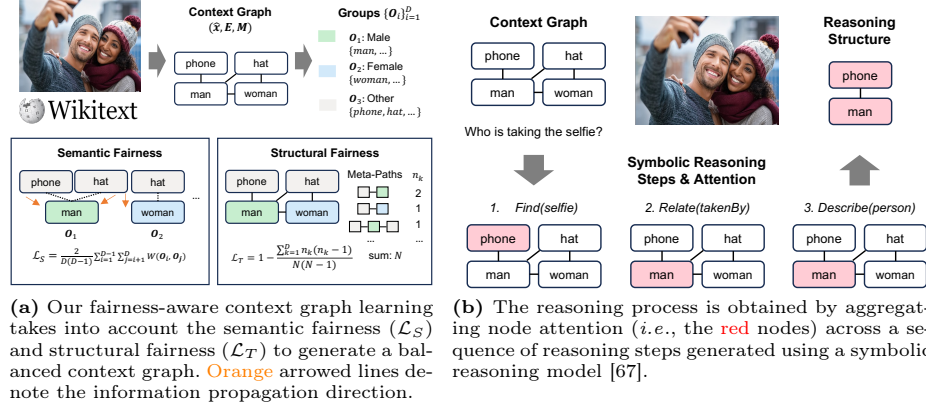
Wikitext

Context Graph $(\hat{x}, E, M)$

phone
hat
man
woman

Groups $\{O_i\}_{i=1}^{D}$

$O_1$: Male $\{man, ...\}$

$O_2$: Female $\{woman, ...\}$

$O_3$: Other $\{phone, hat, ...\}$

Semantic Fairness

phone
hat
hat
...
man
woman

$O_1$
$O_2$

$\mathcal{L}_S = \frac{2}{D(D-1)} \sum_{i=1}^{D-1} \sum_{j=i+1}^{D} W(O_i, O_j)$

Structural Fairness

phone
hat
man
woman

Meta-Paths $n_k$

2
1
1
...
sum: $N$

$\mathcal{L}_T = 1 - \frac{\sum_{k=1}^{D} n_k(n_k - 1)}{N(N-1)}$

(a) Our fairness-aware context graph learning takes into account the semantic fairness ($\mathcal{L}_S$) and structural fairness ($\mathcal{L}_T$) to generate a balanced context graph. Orange arrowed lines denote the information propagation direction.

Context Graph

phone
hat
man
woman

Who is taking the selfie?

Reasoning Structure

phone
man

Symbolic Reasoning Steps & Attention

1. Find(selfie)

phone
hat
man
woman

2. Relate(takenBy)

phone
hat
man
woman

3. Describe(person)

phone
hat
man
woman

(b) The reasoning process is obtained by aggregating node attention (i.e., the red nodes) across a sequence of reasoning steps generated using a symbolic reasoning model [67].